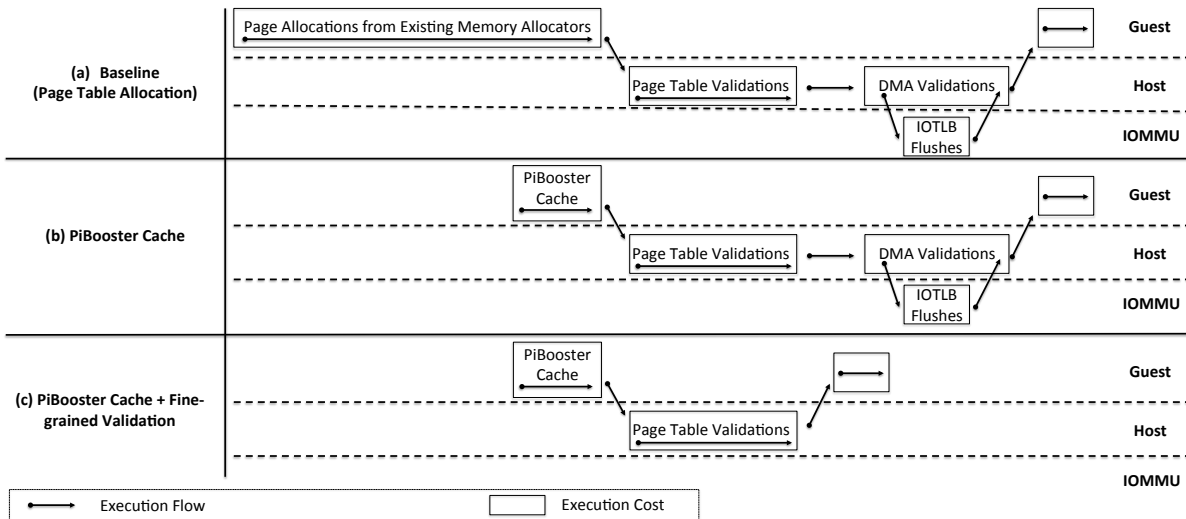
(a) Baseline (Page Table Allocation)

Page Allocations from Existing Memory Allocators

Page Table Validations

DMA Validations

IOTLB Flushes

Guest

Host

IOMMU

(b) PiBooster Cache

PiBooster Cache

Page Table Validations

DMA Validations

IOTLB Flushes

Guest

Host

IOMMU

(c) PiBooster Cache + Fine-grained Validation

PiBooster Cache

Page Table Validations

Guest

Host

IOMMU

Execution Flow

Execution Cost